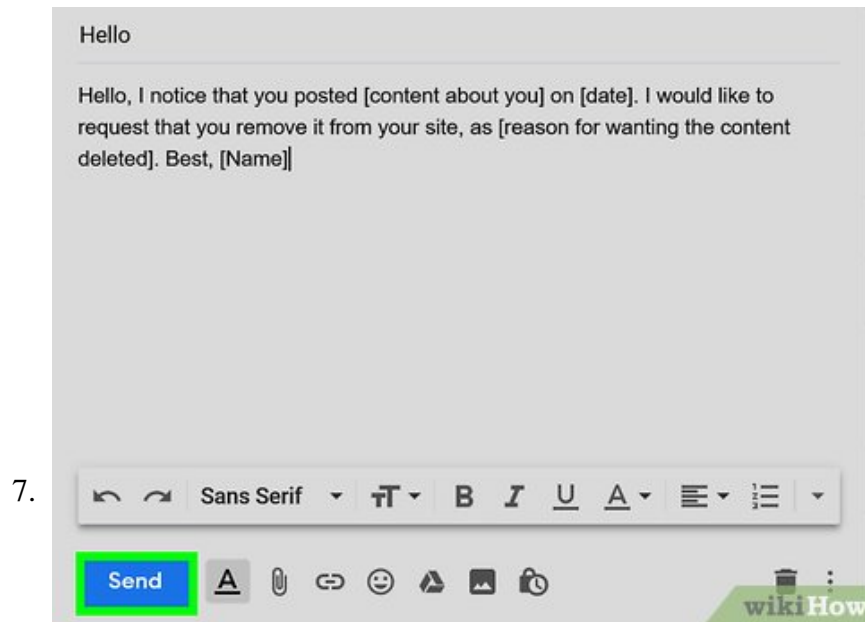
Hello

Hello, I notice that you posted [content about you] on [date]. I would like to request that you remove it from your site, as [reason for wanting the content deleted]. Best, [Name]

7.

Sans Serif

B I U A

Send A

wikiHow